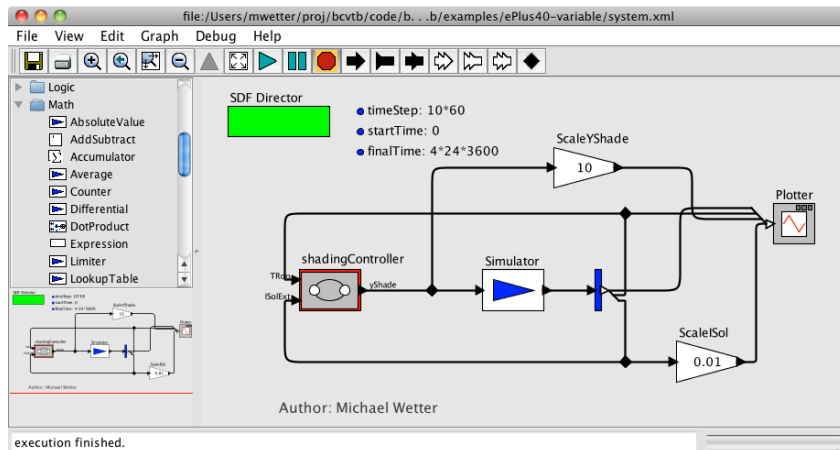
file:/Users/mwetter/proj/bcvtb/code/b. . .b/examples/ePlus40-variable/system.xml

File View Edit Graph Debug Help

Logic
Math
AbsoluteValue
AddSubtract
Accumulator
Average
Counter
Differential
DotProduct
Expression
Limiter
LookupTable

SDF Director
timeStep: 10*60
startTime: 0
finalTime: 4*24*3600

ScaleYShade
10

Plotter

shadingController
TRoom
ISolExt
yShade

Simulator

ScaleISol
0.01

Author: Michael Wetter

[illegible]

execution finished.